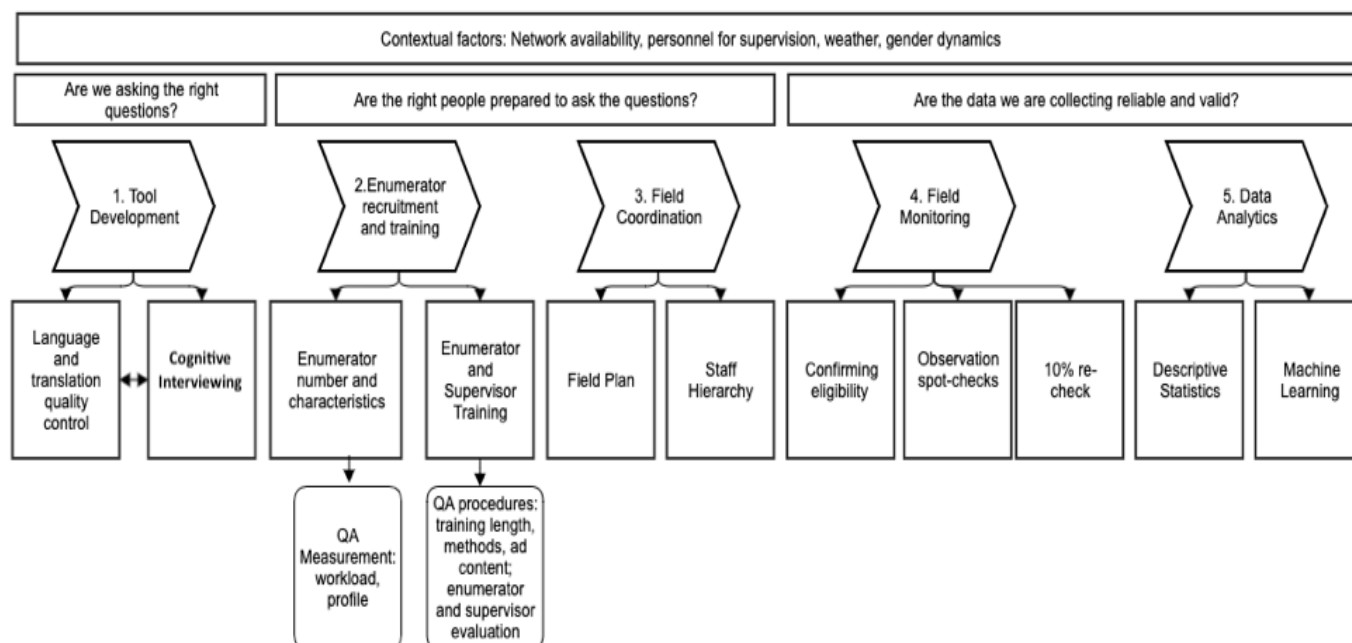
Contextual factors: Network availability, personnel for supervision, weather, gender dynamics

Are we asking the right questions?

Are the right people prepared to ask the questions?

Are the data we are collecting reliable and valid?

1. Tool Development

2.Enumerator recruitment and training

3. Field Coordination

4. Field Monitoring

5. Data Analytics

Language and translation quality control

Cognitive Interviewing

Enumerator number and characteristics

Enumerator and Supervisor Training

Field Plan

Staff Hierarchy

Confirming eligibility

Observation spot-checks

10% re-check

Descriptive Statistics

Machine Learning

QA Measurement: workload, profile

QA procedures: training length, methods, ad content; enumerator and supervisor evaluation